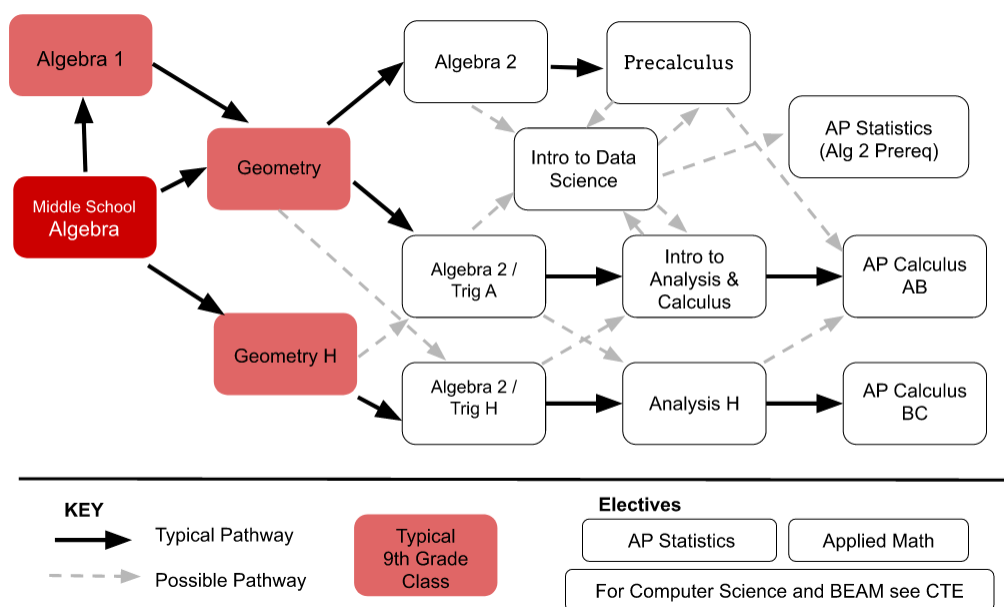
Algebra 1

Algebra 2

Precalculus

AP Statistics (Alg 2 Prereq)

Intro to Data Science

Geometry

Middle School Algebra

Algebra 2 / Trig A

Intro to Analysis & Calculus

AP Calculus AB

Geometry H

Algebra 2 / Trig H

Analysis H

AP Calculus BC

KEY

Typical Pathway

Possible Pathway

Typical 9th Grade Class

Electives

AP Statistics

Applied Math

For Computer Science and BEAM see CTE